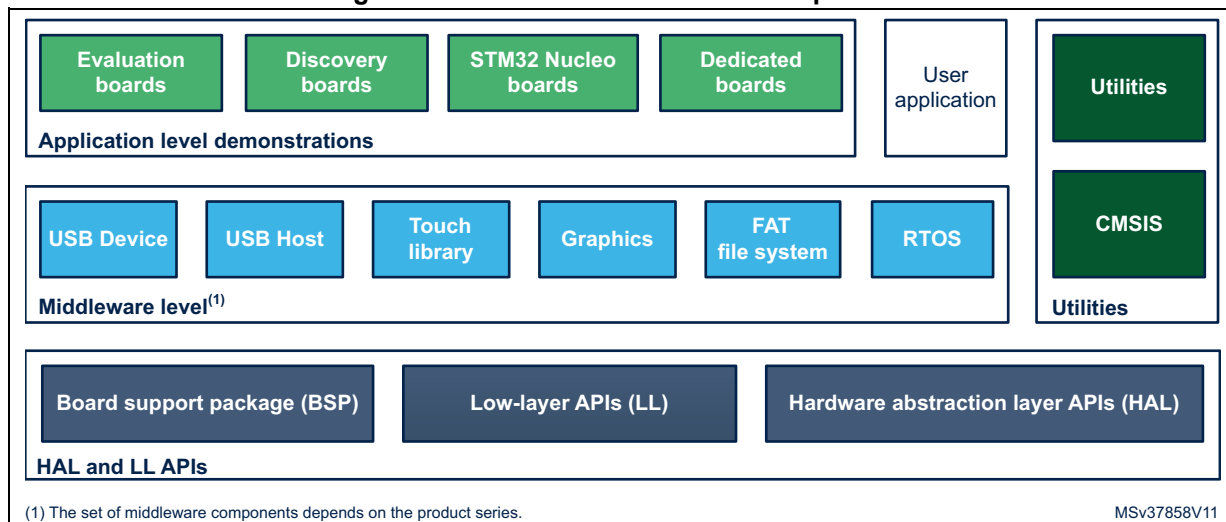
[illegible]

Evaluation boards

Discovery boards

STM32 Nucleo boards

Dedicated boards

User application

Utilities

Application level demonstrations

USB Device

USB Host

Touch library

Graphics

FAT file system

RTOS

CMSIS

Middleware level$^{(1)}$

Utilities

Board support package (BSP)

Low-layer APIs (LL)

Hardware abstraction layer APIs (HAL)

HAL and LL APIs

(1) The set of middleware components depends on the product series.

MSv37858V11